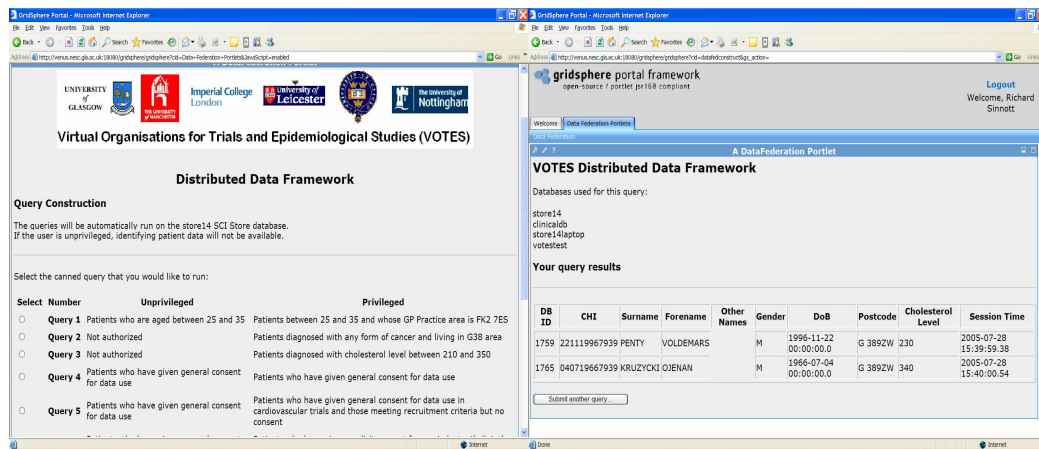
GridSphere Portal - Microsoft Internet Explorer

File Edit View Favorites Tools Help

Back Search Favorites

Address http://venus.nesc.gla.ac.uk:18080/gridsphere/gridsphere?cid=Data+Federation+Portlets&JavaScript=enabled Go Links

UNIVERSITY of GLASGOW

THE UNIVERSITY of MANCHESTER

Imperial College London

University of Leicester

The University of Nottingham

Virtual Organisations for Trials and Epidemiological Studies (VOTES)

Distributed Data Framework

Query Construction

The queries will be automatically run on the store14 SCI Store database.
If the user is unprivileged, identifying patient data will not be available.

Select the canned query that you would like to run:

| Select | Number | Unprivileged | Privileged |
|---|---|---|---|
| ○ | Query 1 | Patients who are aged between 25 and 35 | Patients between 25 and 35 and whose GP Practice area is FK2 7ES |
| ○ | Query 2 | Not authorized | Patients diagnosed with any form of cancer and living in G38 area |
| ○ | Query 3 | Not authorized | Patients diagnosed with cholesterol level between 210 and 350 |
| ○ | Query 4 | Patients who have given general consent for data use | Patients who have given general consent for data use |
| ○ | Query 5 | Patients who have given general consent for data use | Patients who have given general consent for data use in cardiovascular trials and those meeting recruitment criteria but no consent |

Internet

GridSphere Portal - Microsoft Internet Explorer

File Edit View Favorites Tools Help

Back Search Favorites

Address http://venus.nesc.gla.ac.uk:18080/gridsphere/gridsphere?cid=datafedconstruct&gs_action= Go Links

gridsphere portal framework
open-source / portlet jsr168 compliant

Logout
Welcome, Richard Sinnott

Welcome Data Federation Portlets

Data Federation

A DataFederation Portlet

VOTES Distributed Data Framework

Databases used for this query:

store14
clinicaldb
store14laptop
votestest

Your query results

| DB ID | CHI | Surname | Forename | Other Names | Gender | DoB | Postcode | Cholesterol Level | Session Time |
|---|---|---|---|---|---|---|---|---|---|
| 1759 | 221119967939 | PENTY | VOLDEMARS | | M | 1996-11-22 00:00:00.0 | G 389ZW | 230 | 2005-07-28 15:39:59.38 |
| 1765 | 040719667939 | KRUZYCKI | OJENAN | | M | 1966-07-04 00:00:00.0 | G 389ZW | 340 | 2005-07-28 15:40:00.54 |

Submit another query...

Done

Internet